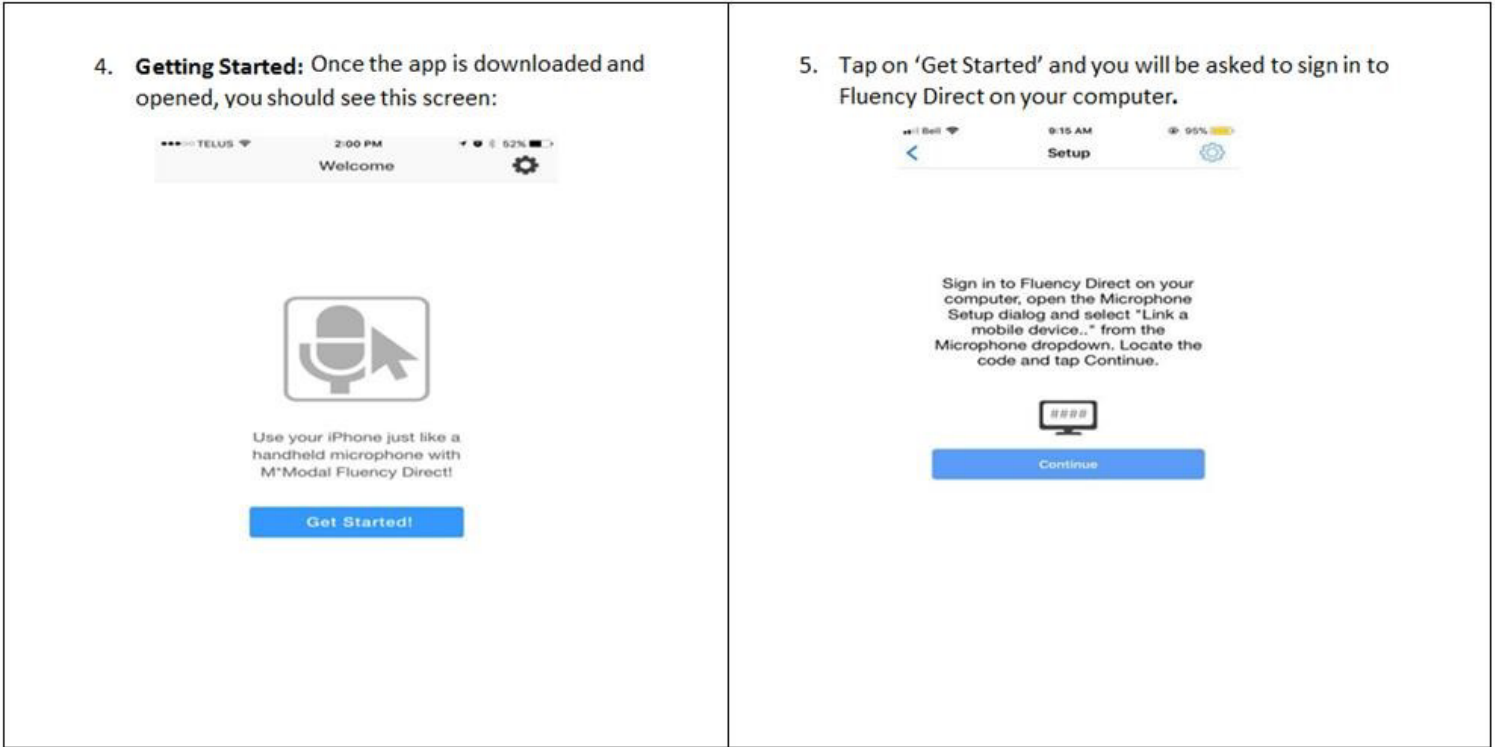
4. **Getting Started:** Once the app is downloaded and opened, you should see this screen:

●●●○○ TELUS 2:00 PM 52%

Welcome

Use your iPhone just like a handheld microphone with M*Modal Fluency Direct!

Get Started!

5. Tap on 'Get Started' and you will be asked to sign in to Fluency Direct on your computer.

Bell 9:15 AM 95%

<

Setup

Sign in to Fluency Direct on your computer, open the Microphone Setup dialog and select "Link a mobile device.." from the Microphone dropdown. Locate the code and tap Continue.

####

Continue